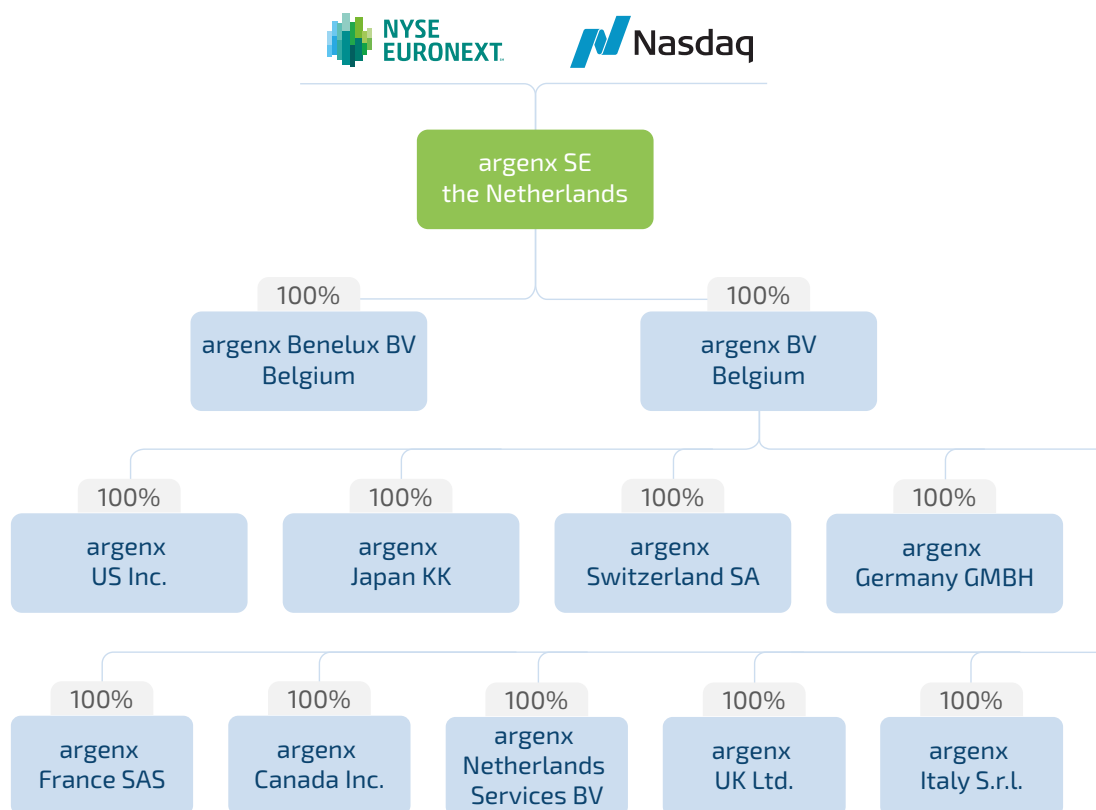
NYSE EURONEXT

Nasdaq

argenx SE
the Netherlands

100%
argenx Benelux BV
Belgium

100%
argenx BV
Belgium

100%
argenx
US Inc.

100%
argenx
Japan KK

100%
argenx
Switzerland SA

100%
argenx
Germany GMBH

100%
argenx
France SAS

100%
argenx
Canada Inc.

100%
argenx
Netherlands
Services BV

100%
argenx
UK Ltd.

100%
argenx
Italy S.r.l.